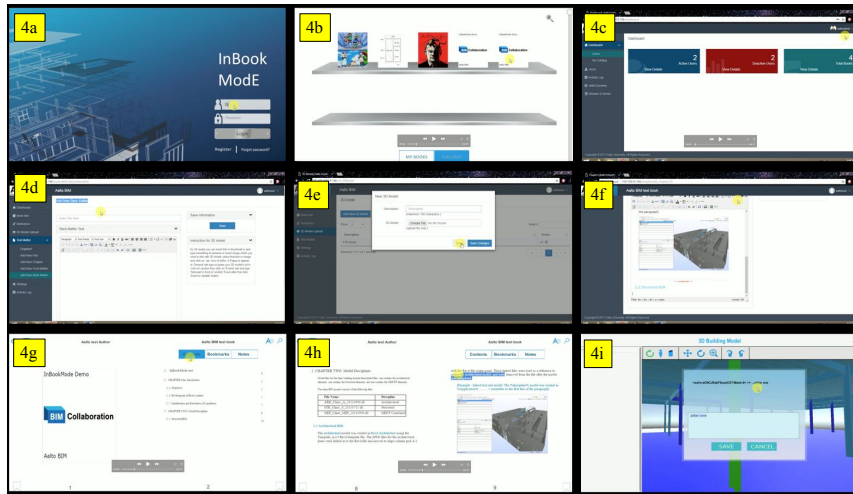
4a

InBook ModE

Login

Register Forgot password?

4b

Collaboration

Collaboration

MY BOOKS

4c

Dashboard

2

Active Chairs

2

Deactive Chairs

4

View Details

View Details

View Details

4d

Aalto BIM

Save Information

Save

Instruction for 3D model

4e

Aalto BIM

Save 3D Model

Description

3D Model

Choose File

Save Changes

4f

Aalto BIM test Book

4g

Aalto test Author

Aalto BIM test Book

Contents

Bookmarks

Notes

InBookMode Demo

BIM Collaboration

Aalto BIM

1

2

4h

Aalto test Author

Aalto BIM test Book

Contents

Bookmarks

Notes

1 CHAPTER TWO: Model Description

| File Name | Discipline |
|---|---|
| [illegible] | Architectural |
| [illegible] | Structural |
| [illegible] | MEP |

2.1 Architectural BIM

8

9

4i

3D Building Model

SAVE

CANCEL